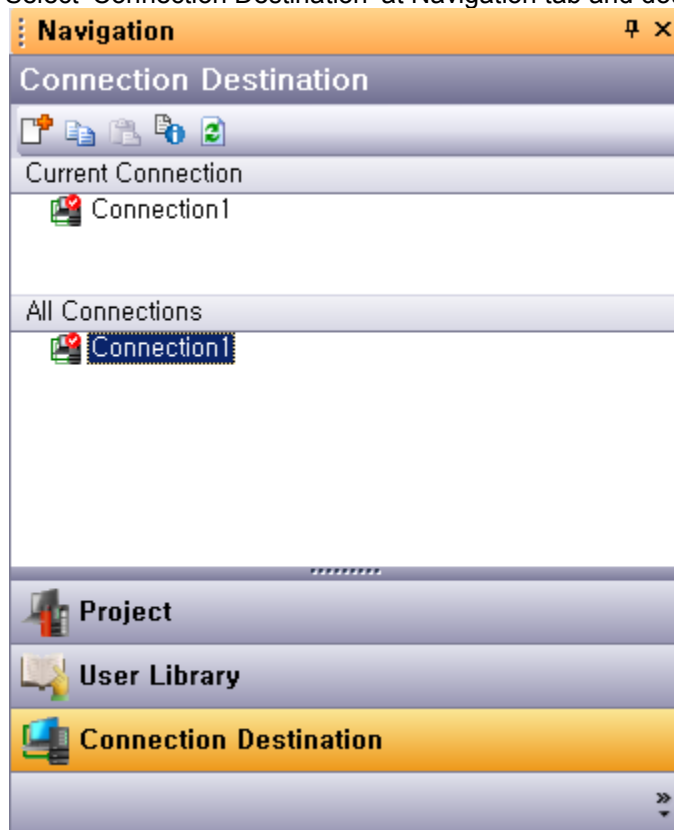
Select "Connection Destination" at Navigation tab and dou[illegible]

Navigation

Connection Destination

Current Connection

Connection1

All Connections

Connection1

Project

User Library

Connection Destination